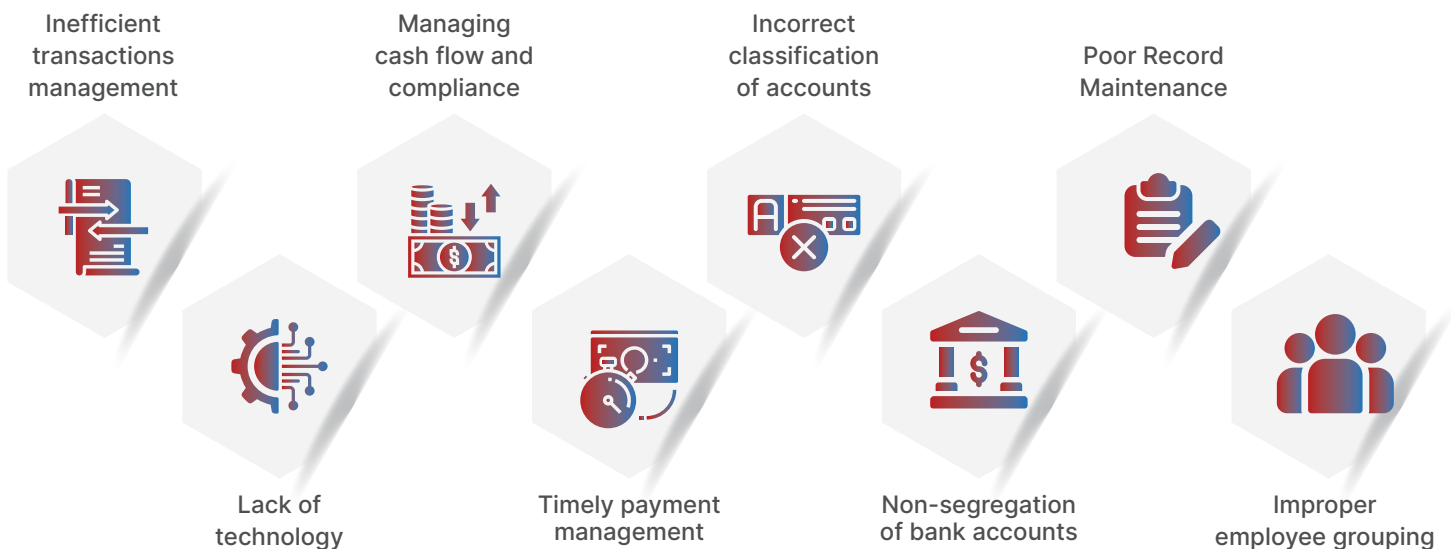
Inefficient transactions management

Managing cash flow and compliance

Incorrect classification of accounts

Poor Record Maintenance

Lack of technology

Timely payment management

Non-segregation of bank accounts

Improper employee grouping